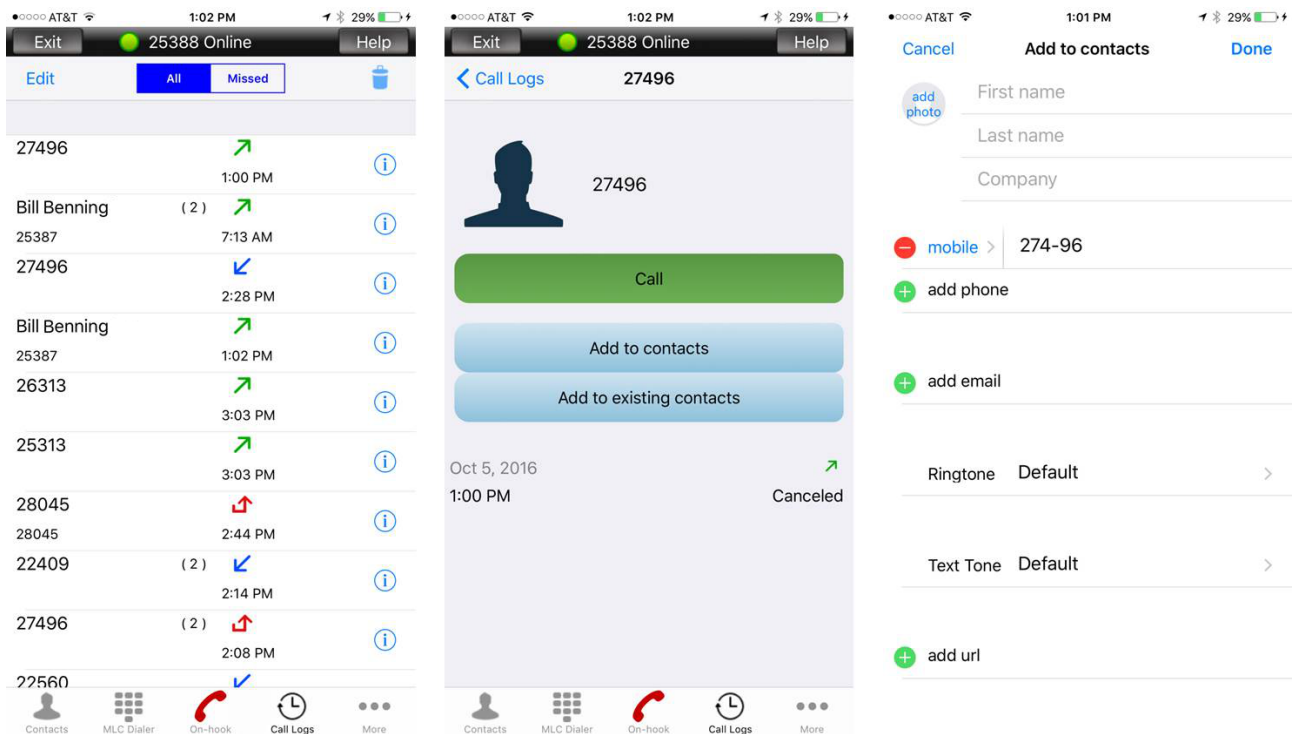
●○○○○ AT&T 1:02 PM 29%

Exit 25388 Online Help

Edit All Missed

27496
1:00 PM

Bill Benning (2)
25387
7:13 AM

27496
2:28 PM

Bill Benning
25387
1:02 PM

26313
3:03 PM

25313
3:03 PM

28045
28045
2:44 PM

22409 (2)
2:14 PM

27496 (2)
2:08 PM

22560

Contacts MLC Dialer On-hook Call Logs More

●○○○○ AT&T 1:02 PM 29%

Exit 25388 Online Help

Call Logs 27496

27496

Call

Add to contacts

Add to existing contacts

Oct 5, 2016
1:00 PM Canceled

Contacts MLC Dialer On-hook Call Logs More

●○○○○ AT&T 1:01 PM 29%

Cancel Add to contacts Done

add photo

First name

Last name

Company

mobile 274-96

add phone

add email

Ringtone Default

Text Tone Default

add url